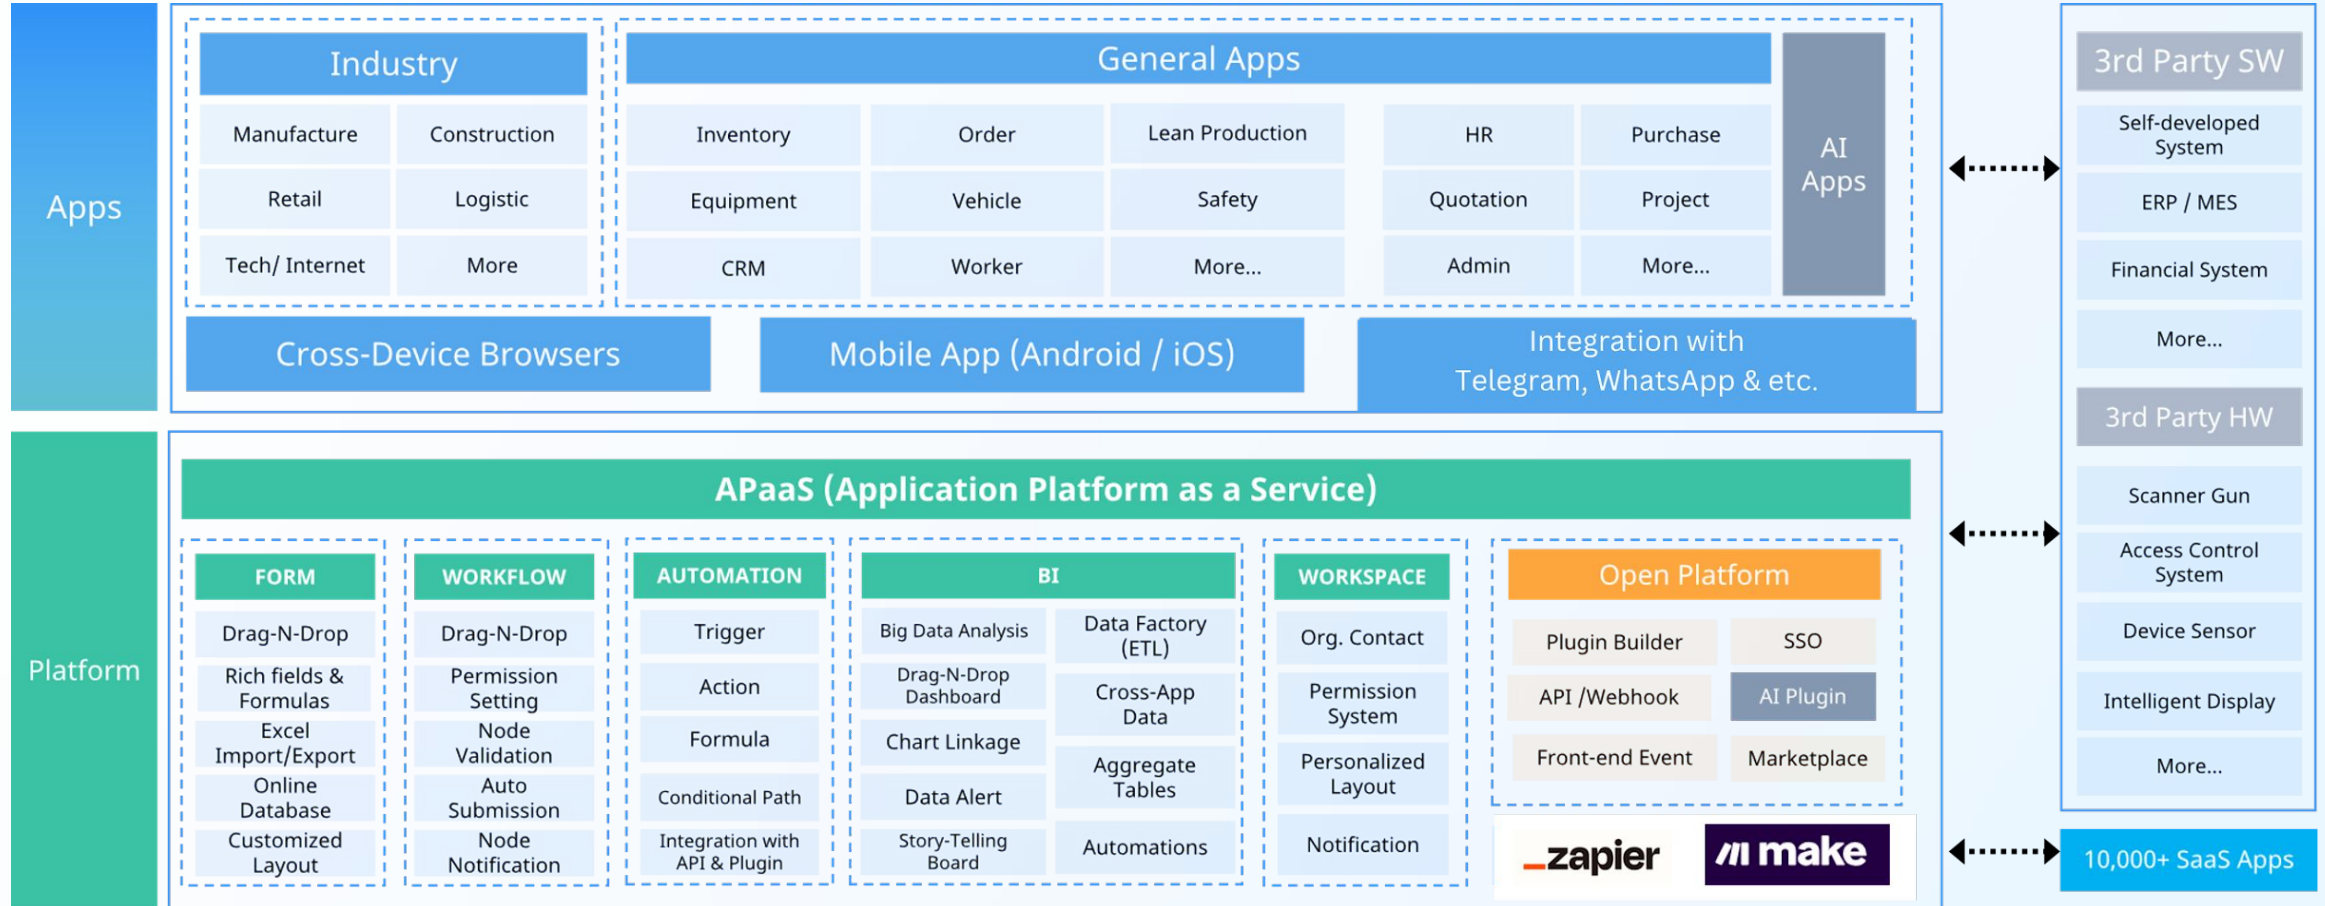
Apps

Industry

Manufacture
Construction
Retail
Logistic
Tech/ Internet
More

General Apps

Inventory
Order
Lean Production
HR
Purchase
Equipment
Vehicle
Safety
Quotation
Project
CRM
Worker
More...
Admin
More...

AI Apps

Cross-Device Browsers
Mobile App (Android / iOS)
Integration with Telegram, WhatsApp & etc.

3rd Party SW
Self-developed System
ERP / MES
Financial System
More...

3rd Party HW
Scanner Gun
Access Control System
Device Sensor
Intelligent Display
More...

Platform

APaaS (Application Platform as a Service)

FORM
Drag-N-Drop
Rich fields & Formulas
Excel Import/Export
Online Database
Customized Layout

WORKFLOW
Drag-N-Drop
Permission Setting
Node Validation
Auto Submission
Node Notification

AUTOMATION
Trigger
Action
Formula
Conditional Path
Integration with API & Plugin

BI
Big Data Analysis
Data Factory (ETL)
Drag-N-Drop Dashboard
Cross-App Data
Chart Linkage
Aggregate Tables
Data Alert
Story-Telling Board
Automations

WORKSPACE
Org. Contact
Permission System
Personalized Layout
Notification

Open Platform
Plugin Builder
SSO
API /Webhook
AI Plugin
Front-end Event
Marketplace

zapier
make

10,000+ SaaS Apps